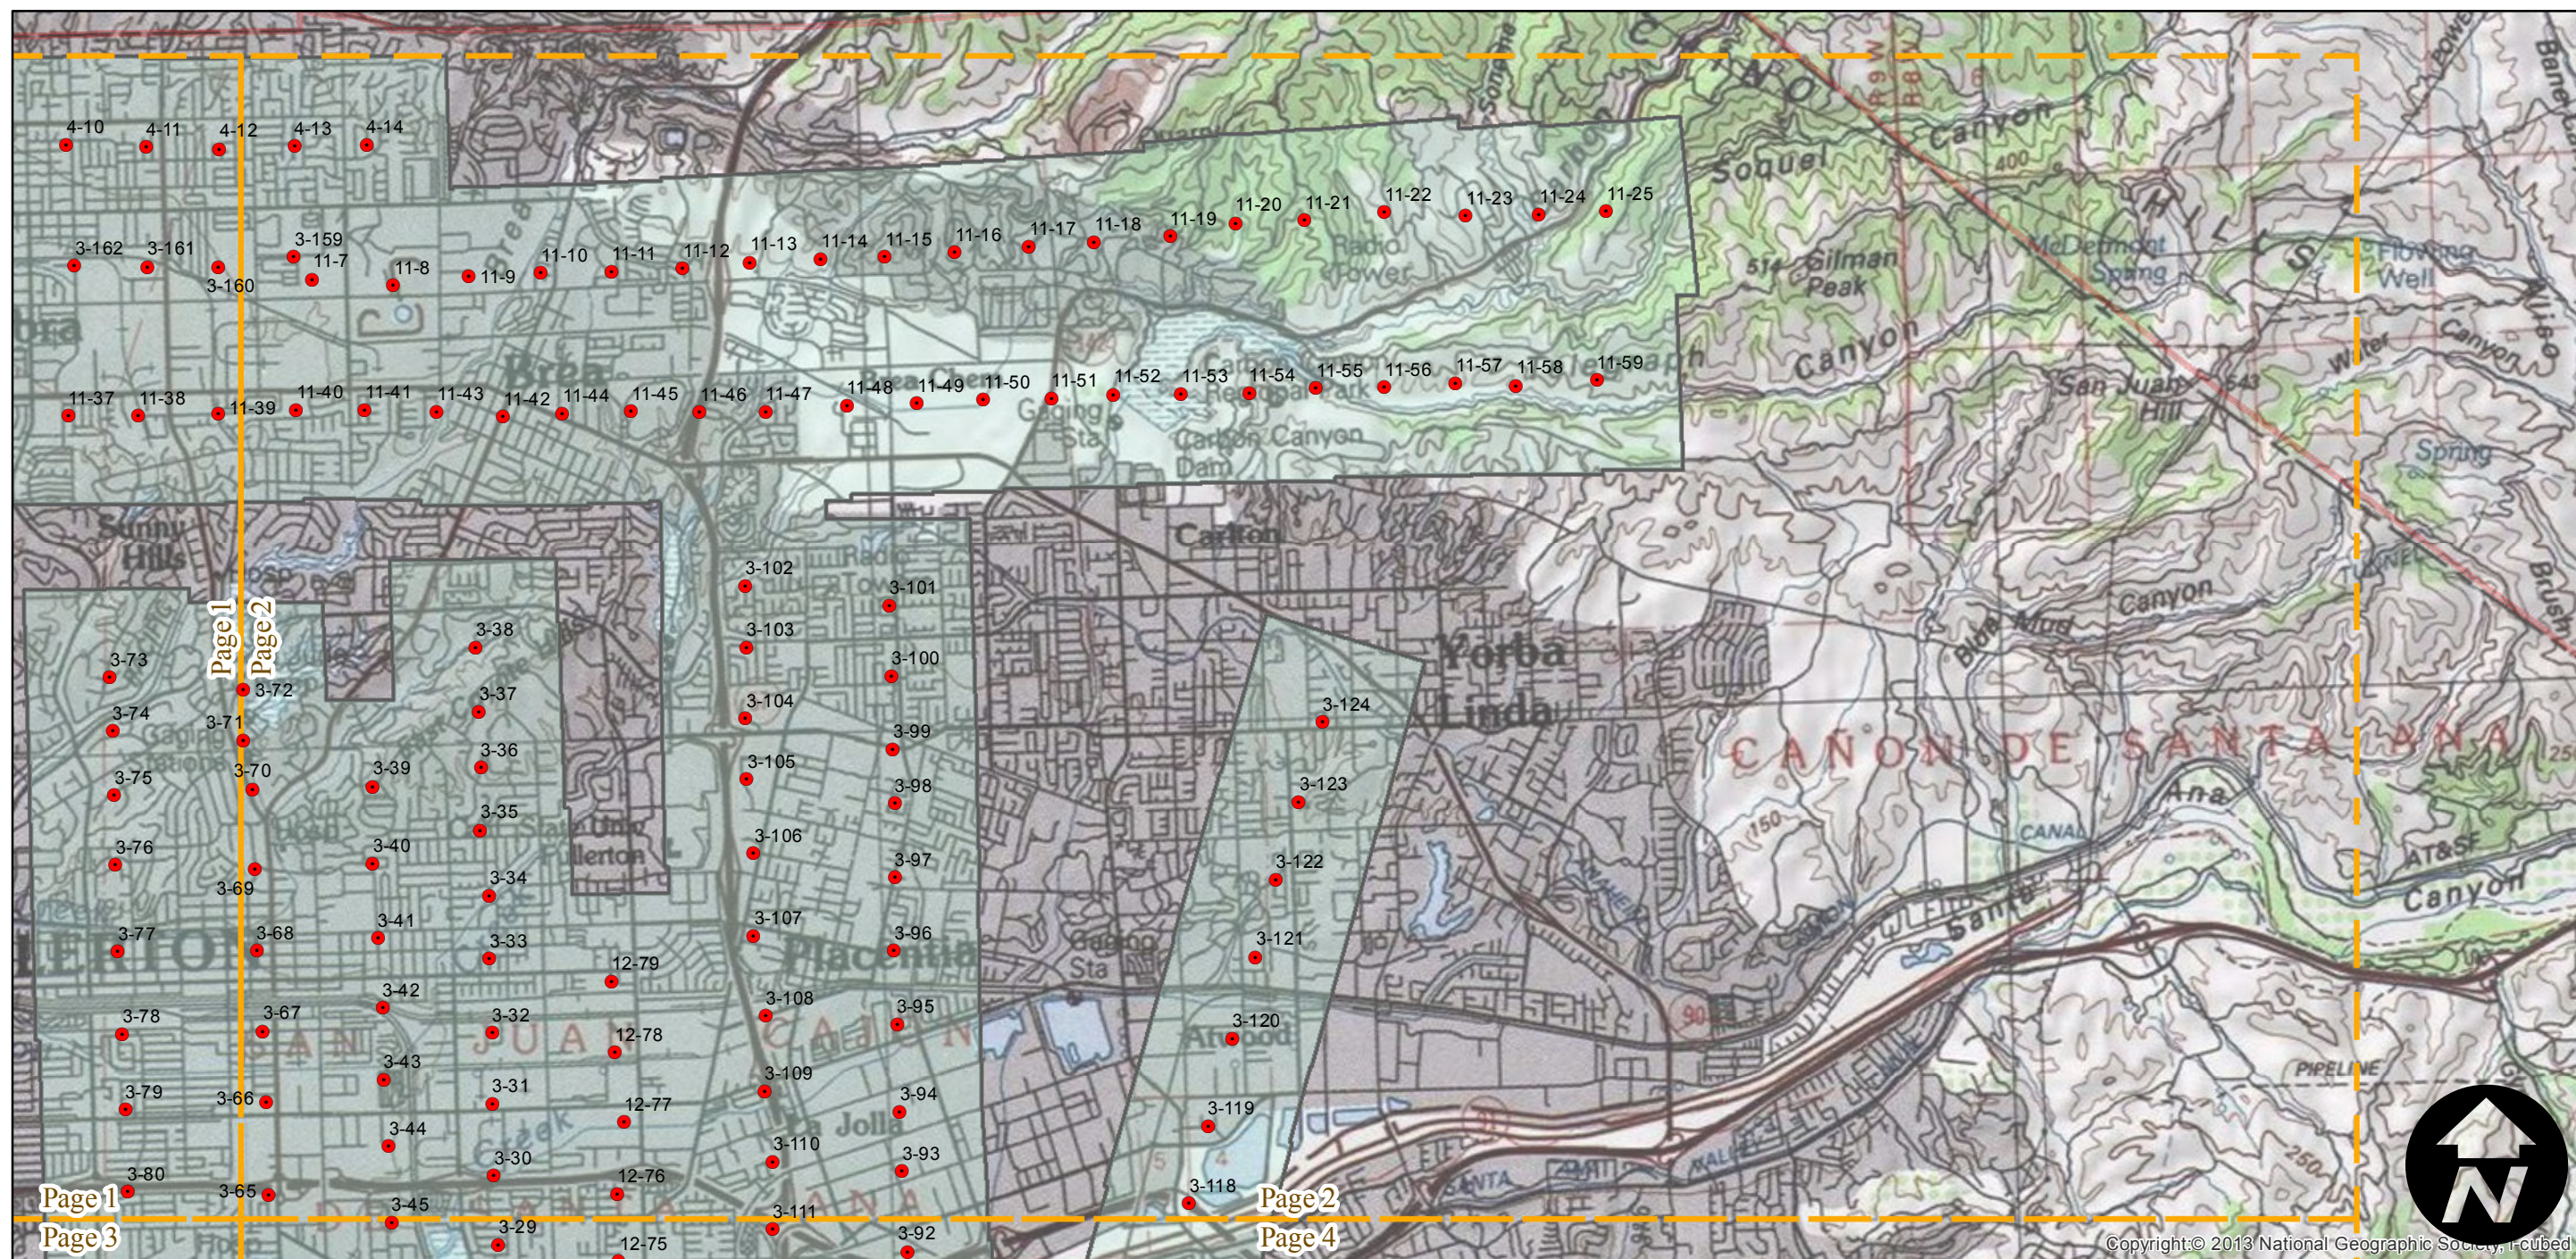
4-10 4-11 4-12 4-13 4-14

3-162 3-161 3-160 3-159 11-7 11-8 11-9 11-10 11-11 11-12 11-13 11-14 11-15 11-16 11-17 11-18 11-19 11-20 11-21 11-22 11-23 11-24 11-25

11-37 11-38 11-39 11-40 11-41 11-43 11-42 11-44 11-45 11-46 11-47 11-48 11-49 11-50 11-51 11-52 11-53 11-54 11-55 11-56 11-57 11-58 11-59

Soquel Canyon
Silman Peak
McDermont Spring
Flowing Well
Radio Tower
Canyon
San Juan Hill
Water Canyon
Spring
Gaging Sta
Regional Park
Carbon Canyon Dam
Carlton
Sunny Hills
Blue Mud Canyon
Yorba Linda
CAÑON DE SANTA ANA
Placentia
Fullerton
Univ
CANAL
Santa Ana
AT&SF
Canyon
PIPELINE
Atwood
La Jolla
SAN JUAN CAÑON

Page 1 Page 2

3-73 3-72 3-74 3-71 3-75 3-70 3-76 3-69 3-77 3-68 3-78 3-67 3-79 3-66 3-80 3-65

3-38 3-37 3-36 3-39 3-35 3-40 3-34 3-41 3-33 3-42 3-32 3-43 3-31 3-44 3-30 3-45 3-29

12-79 12-78 12-77 12-76 12-75

3-102 3-101 3-103 3-100 3-104 3-99 3-105 3-98 3-106 3-97 3-107 3-96 3-108 3-95 3-109 3-94 3-110 3-93 3-111 3-92

3-124 3-123 3-122 3-121 3-120 3-119 3-118

Page 1
Page 3
Page 2
Page 4

N

Copyright:© 2013 National Geographic Society, i-cubed